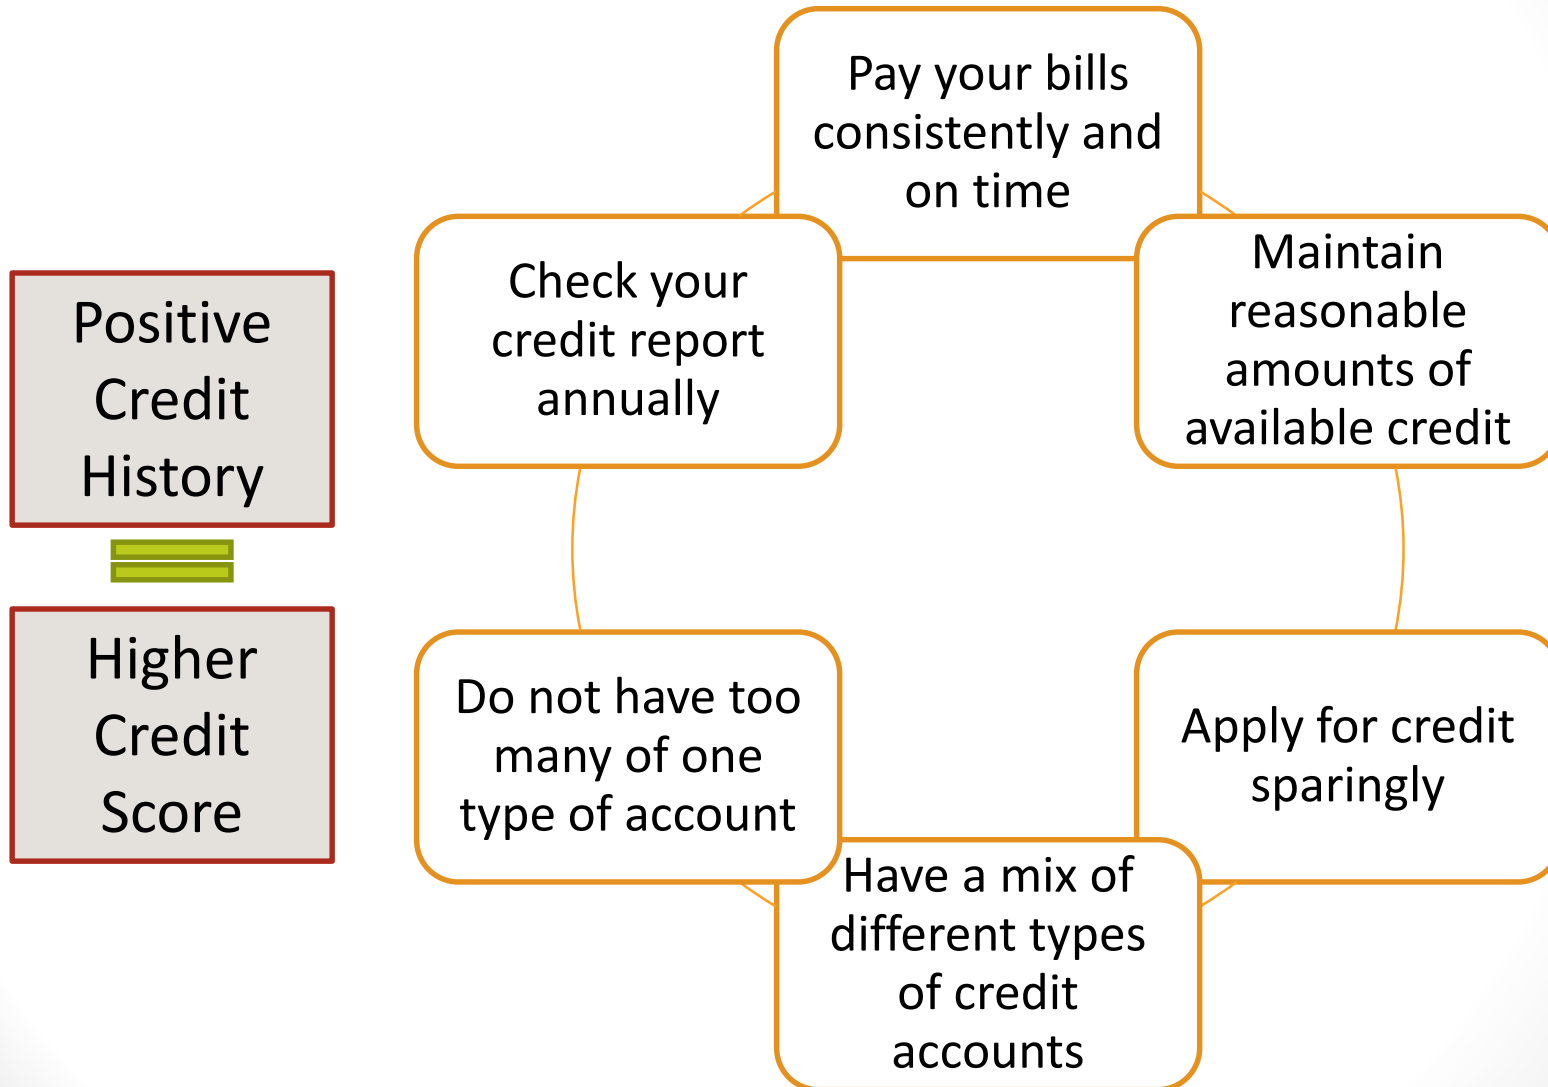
Positive Credit History

Higher Credit Score

Pay your bills consistently and on time

Maintain reasonable amounts of available credit

Apply for credit sparingly

Have a mix of different types of credit accounts

Do not have too many of one type of account

Check your credit report annually